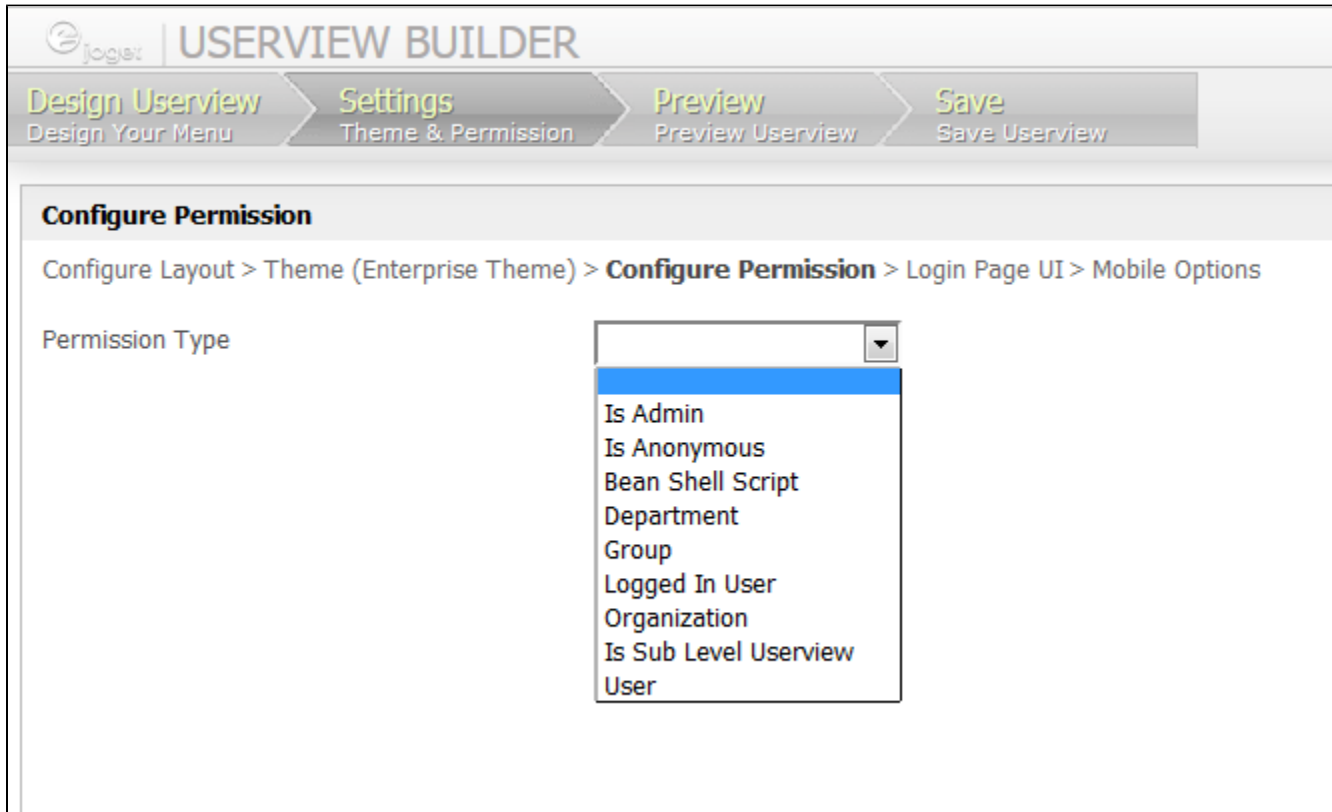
joget | USERVIEW BUILDER

Design Userview
Design Your Menu

Settings
Theme & Permission

Preview
Preview Userview

Save
Save Userview

Configure Permission

Configure Layout > Theme (Enterprise Theme) > **Configure Permission** > Login Page UI > Mobile Options

Permission Type

Is Admin
Is Anonymous
Bean Shell Script
Department
Group
Logged In User
Organization
Is Sub Level Userview
User